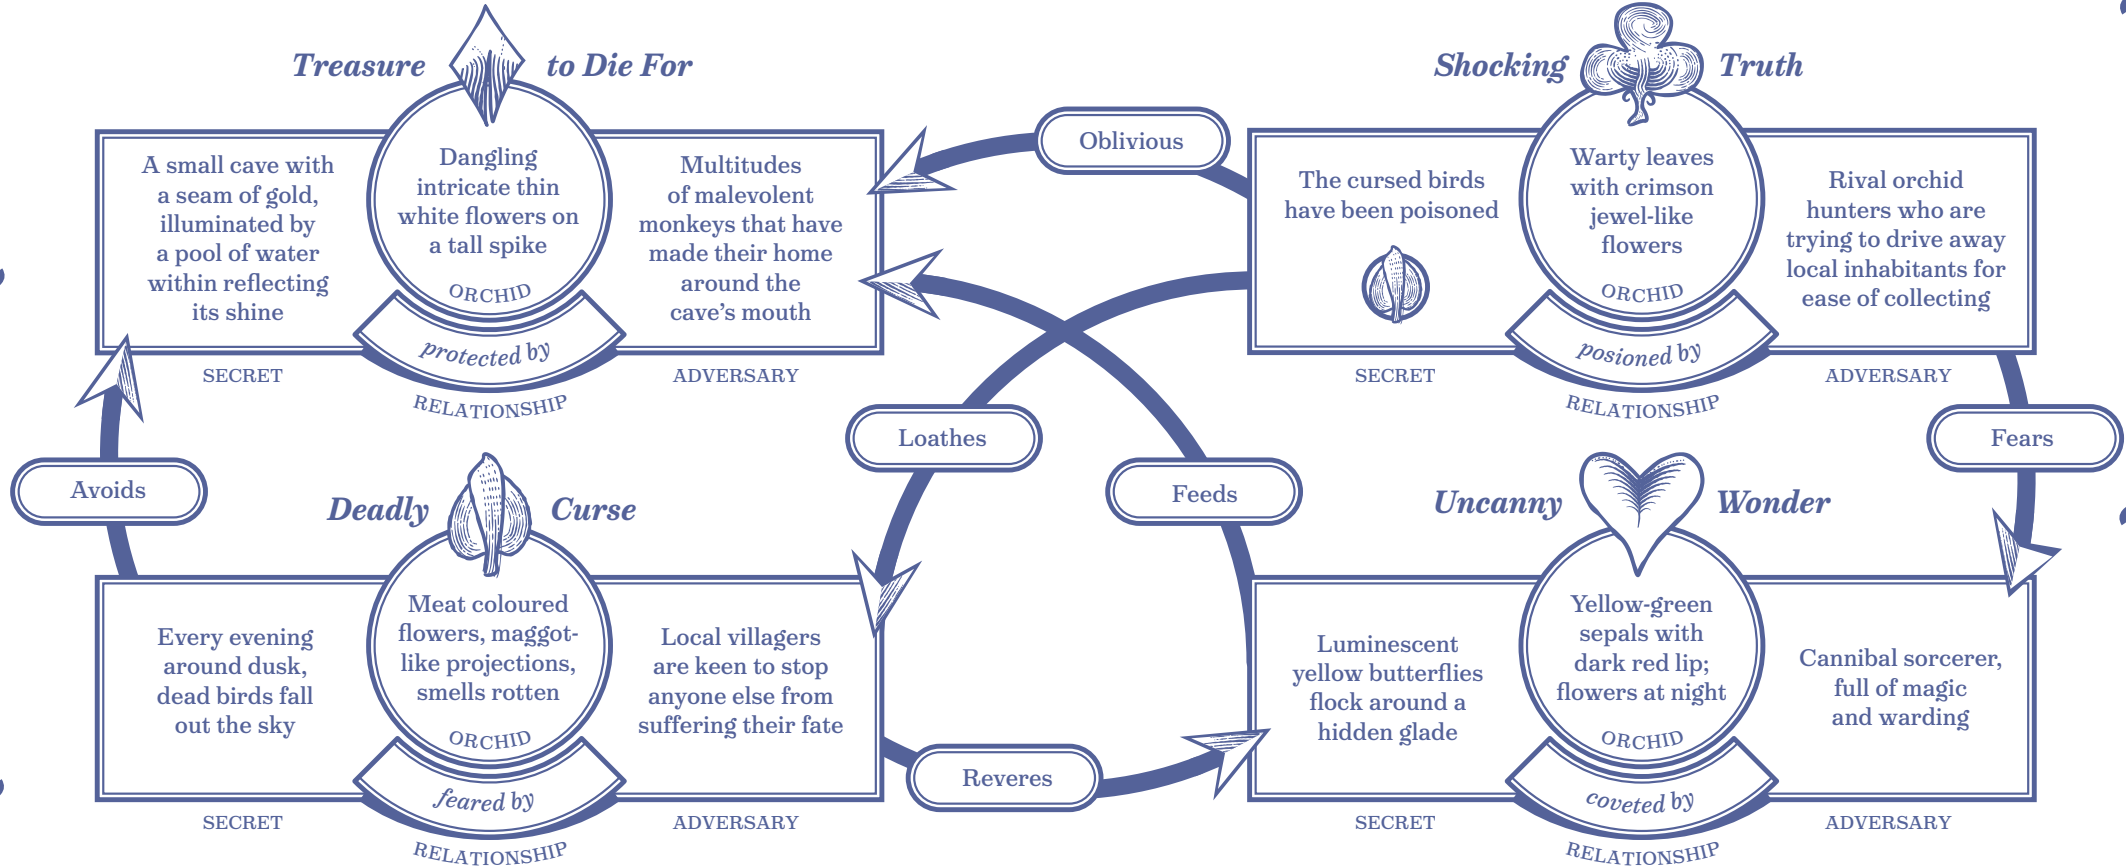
Treasure to Die For

A small cave with a seam of gold, illuminated by a pool of water within reflecting its shine

SECRET

Dangling intricate thin white flowers on a tall spike

ORCHID

protected by

RELATIONSHIP

Multitudes of malevolent monkeys that have made their home around the cave's mouth

ADVERSARY

Oblivious

Shocking Truth

The cursed birds have been poisoned

SECRET

Warty leaves with crimson jewel-like flowers

ORCHID

posioned by

RELATIONSHIP

Rival orchid hunters who are trying to drive away local inhabitants for ease of collecting

ADVERSARY

Avoids

Loathes

Feeds

Fears

Deadly Curse

Every evening around dusk, dead birds fall out the sky

SECRET

Meat coloured flowers, maggot-like projections, smells rotten

ORCHID

feared by

RELATIONSHIP

Local villagers are keen to stop anyone else from suffering their fate

ADVERSARY

Reveres

Uncanny Wonder

Luminescent yellow butterflies flock around a hidden glade

SECRET

Yellow-green sepals with dark red lip; flowers at night

ORCHID

coveted by

RELATIONSHIP

Cannibal sorcerer, full of magic and warding

ADVERSARY